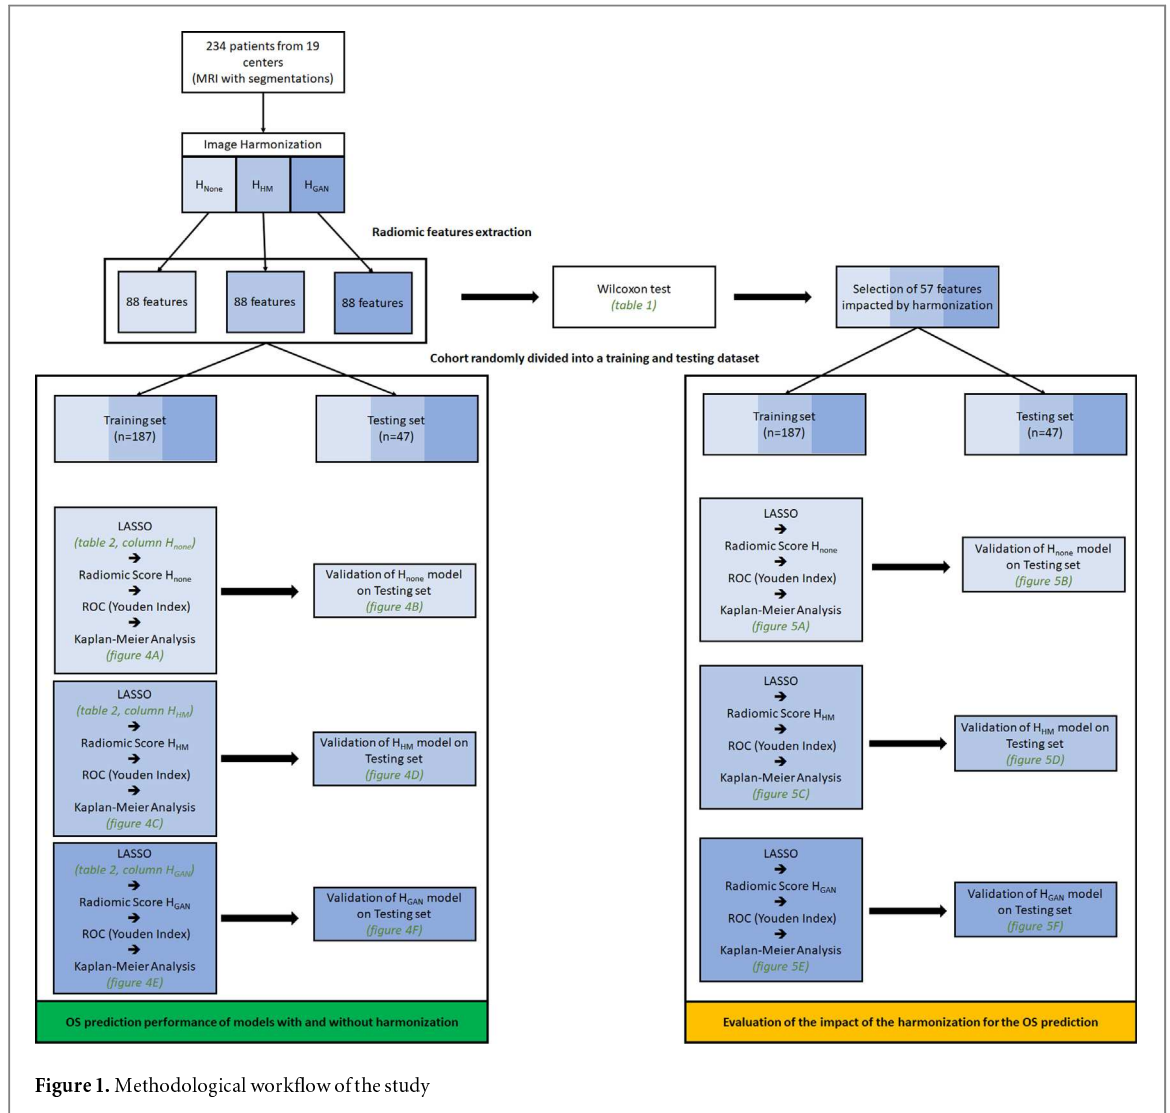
234 patients from 19 centers
(MRI with segmentations)

Image Harmonization

$H_{None}$

$H_{HM}$

$H_{GAN}$

Radiomic features extraction

88 features

88 features

88 features

Wilcoxon test
(table 1)

Selection of 57 features impacted by harmonization

Cohort randomly divided into a training and testing dataset

Training set
(n=187)

Testing set
(n=47)

LASSO
(table 2, column $H_{none}$)
➔
Radiomic Score $H_{none}$
➔
ROC (Youden Index)
➔
Kaplan-Meier Analysis
(figure 4A)

Validation of $H_{none}$ model on Testing set
(figure 4B)

LASSO
(table 2, column $H_{HM}$)
➔
Radiomic Score $H_{HM}$
➔
ROC (Youden Index)
➔
Kaplan-Meier Analysis
(figure 4C)

Validation of $H_{HM}$ model on Testing set
(figure 4D)

LASSO
(table 2, column $H_{GAN}$)
➔
Radiomic Score $H_{GAN}$
➔
ROC (Youden Index)
➔
Kaplan-Meier Analysis
(figure 4E)

Validation of $H_{GAN}$ model on Testing set
(figure 4F)

OS prediction performance of models with and without harmonization

Training set
(n=187)

Testing set
(n=47)

LASSO
➔
Radiomic Score $H_{none}$
➔
ROC (Youden Index)
➔
Kaplan-Meier Analysis
(figure 5A)

Validation of $H_{none}$ model on Testing set
(figure 5B)

LASSO
➔
Radiomic Score $H_{HM}$
➔
ROC (Youden Index)
➔
Kaplan-Meier Analysis
(figure 5C)

Validation of $H_{HM}$ model on Testing set
(figure 5D)

LASSO
➔
Radiomic Score $H_{GAN}$
➔
ROC (Youden Index)
➔
Kaplan-Meier Analysis
(figure 5E)

Validation of $H_{GAN}$ model on Testing set
(figure 5F)

Evaluation of the impact of the harmonization for the OS prediction

Figure 1. Methodological workflow of the study